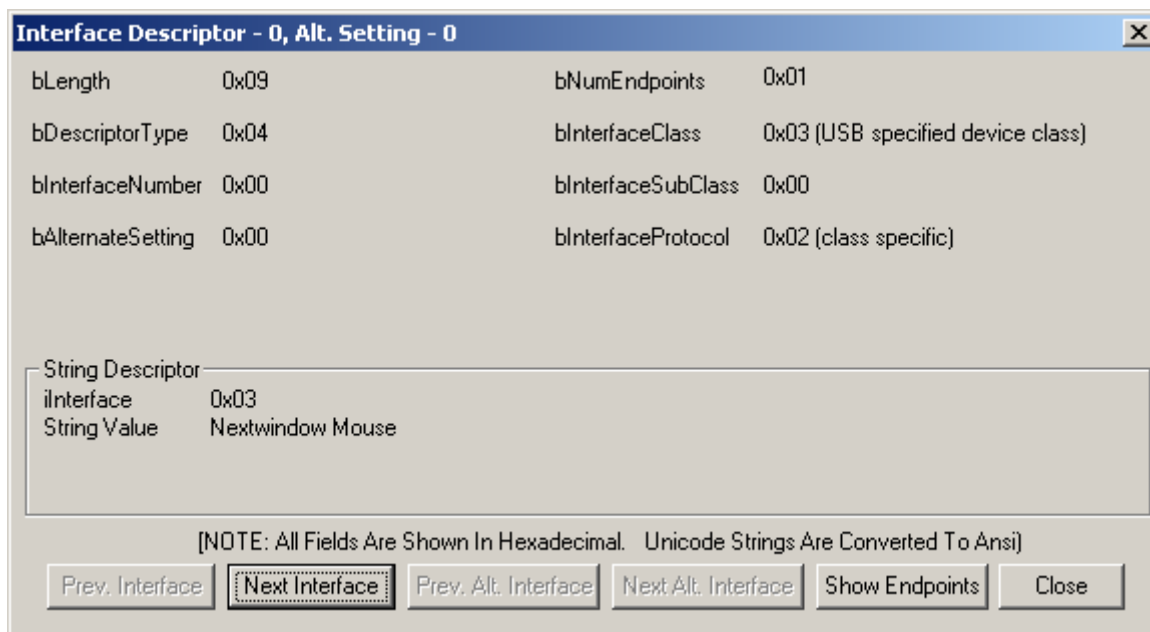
Interface Descriptor - 0, Alt. Setting - 0

bLength 0x09
bDescriptorType 0x04
bInterfaceNumber 0x00
bAlternateSetting 0x00

bNumEndpoints 0x01
bInterfaceClass 0x03 (USB specified device class)
bInterfaceSubClass 0x00
bInterfaceProtocol 0x02 (class specific)

String Descriptor
iInterface 0x03
String Value Nextwindow Mouse

[NOTE: All Fields Are Shown In Hexadecimal. Unicode Strings Are Converted To Ansi]

Prev. Interface | Next Interface | Prev. Alt. Interface | Next Alt. Interface | Show Endpoints | Close